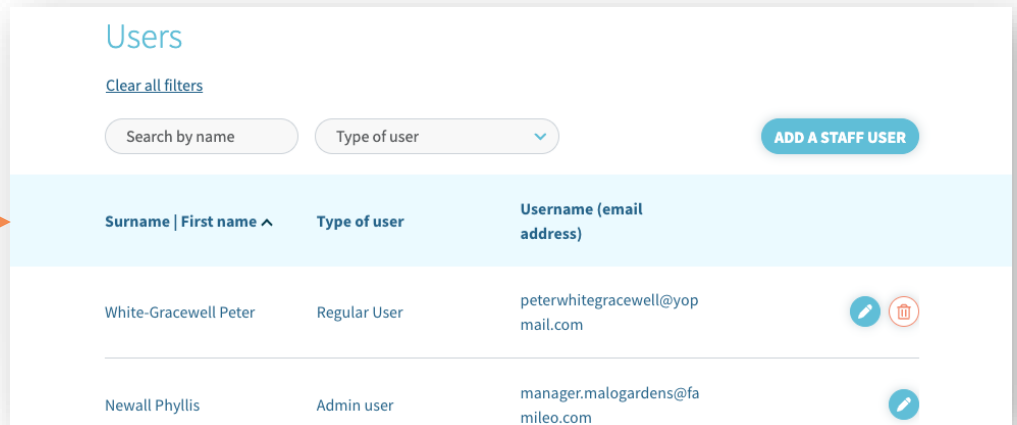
Users

Clear all filters

Search by name

Type of user

ADD A STAFF USER

| Surname \| First name ^ | Type of user | Username (email address) |
|---|---|---|
| White-Gracewell Peter | Regular User | peterwhitegracewell@yopmail.com |
| Newall Phyllis | Admin user | manager.malogardens@famileo.com |